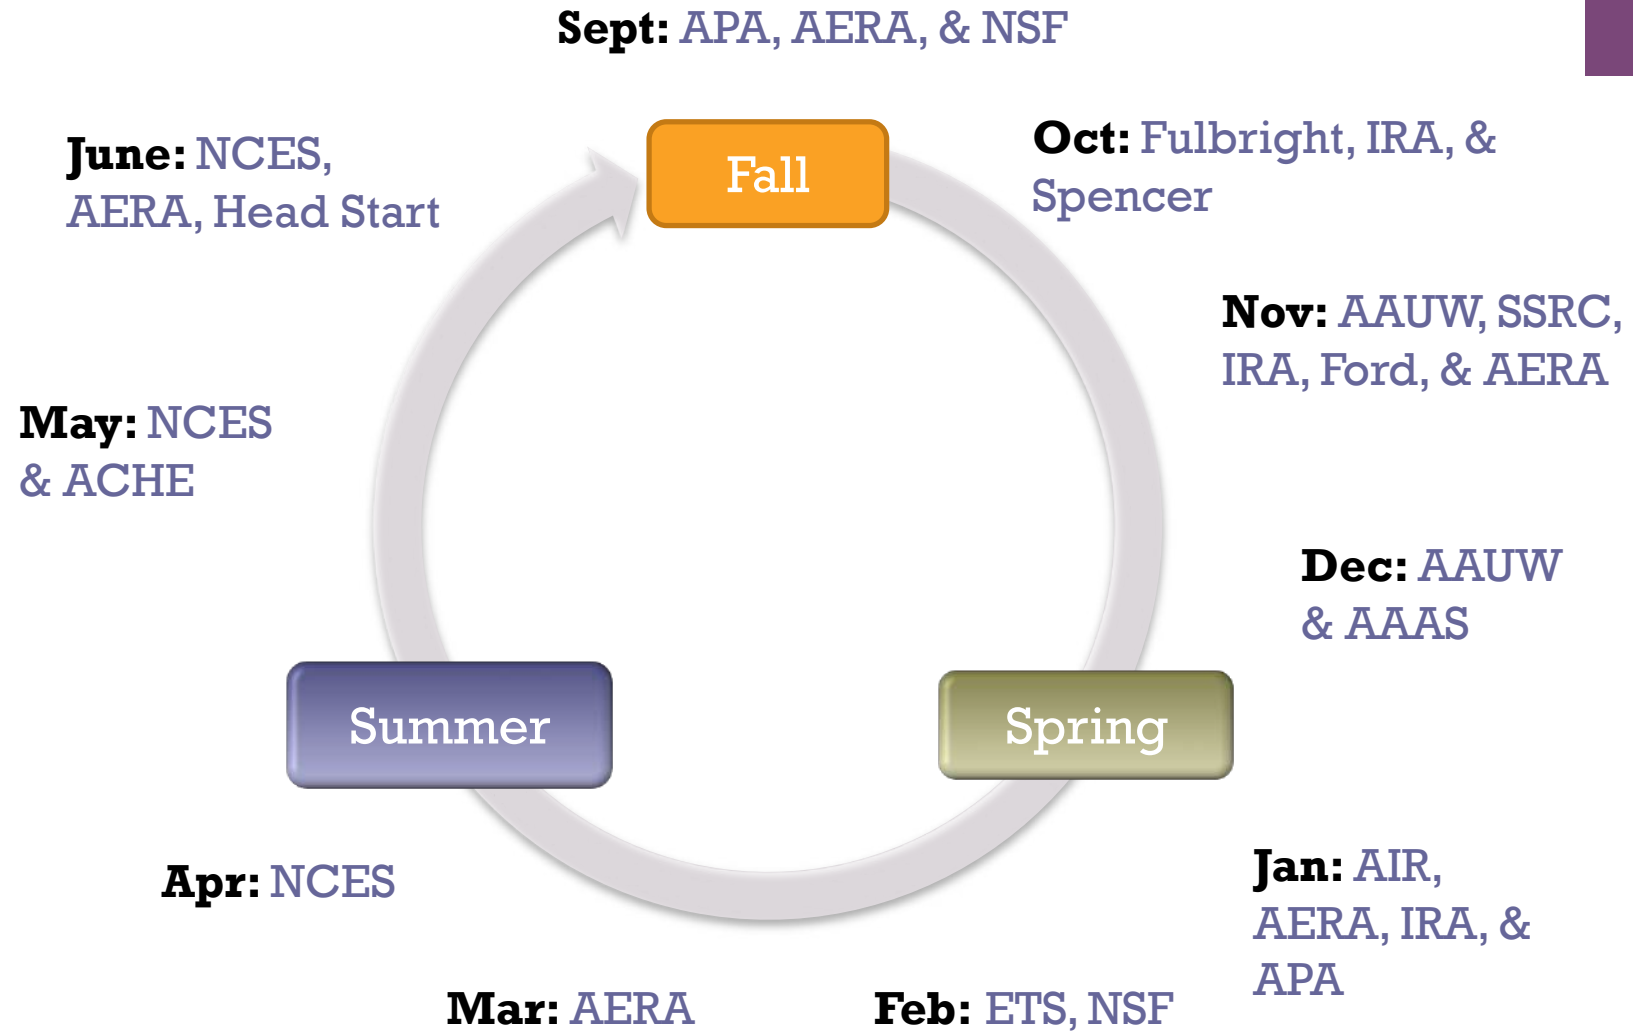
Sept: APA, AERA, & NSF

June: NCES, AERA, Head Start

Fall

Oct: Fulbright, IRA, & Spencer

Nov: AAUW, SSRC, IRA, Ford, & AERA

May: NCES & ACHE

Dec: AAUW & AAAS

Summer

Spring

Apr: NCES

Jan: AIR, AERA, IRA, & APA

Mar: AERA

Feb: ETS, NSF